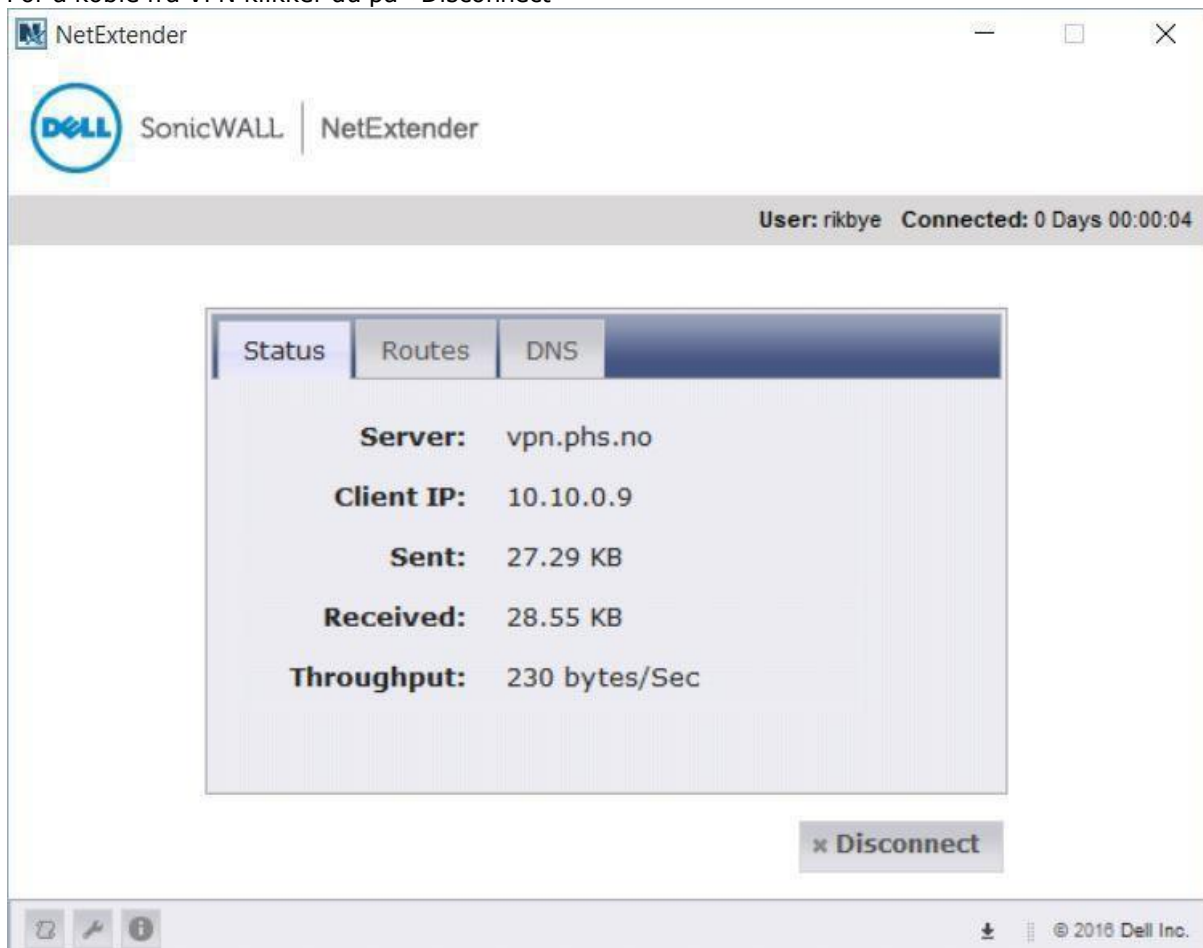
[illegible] fra VPN klikker du på "Disconnect"

NetExtender

DELL SonicWALL | NetExtender

User: rikbye Connected: 0 Days 00:00:04

Status Routes DNS

Server: vpn.phs.no
Client IP: 10.10.0.9
Sent: 27.29 KB
Received: 28.55 KB
Throughput: 230 bytes/Sec

× Disconnect

© 2016 Dell Inc.